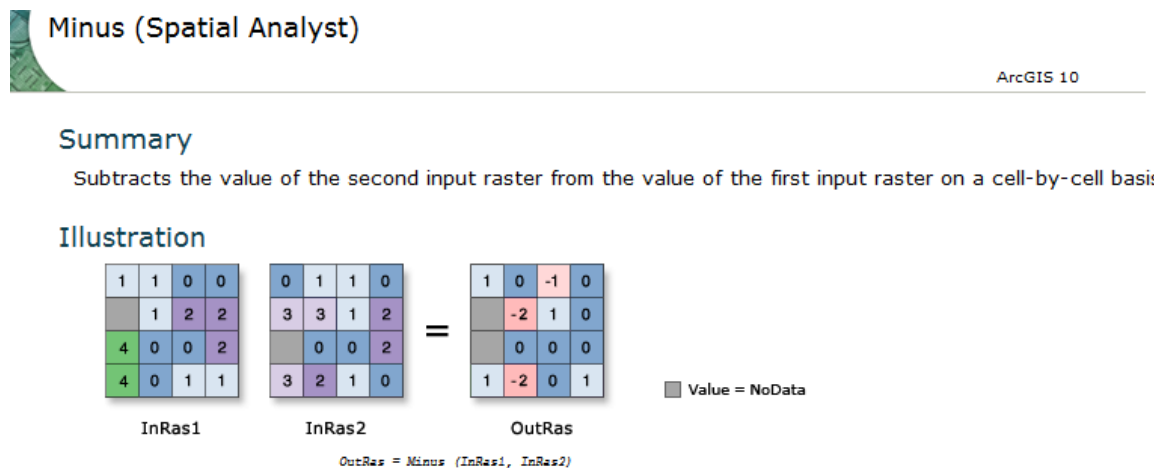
Minus (Spatial Analyst)

ArcGIS 10

Summary

Subtracts the value of the second input raster from the value of the first input raster on a cell-by-cell basi

Illustration

| 1 | 1 | 0 | 0 |
|---|---|---|---|
|  | 1 | 2 | 2 |
| 4 | 0 | 0 | 2 |
| 4 | 0 | 1 | 1 |

InRas1

| 0 | 1 | 1 | 0 |
|---|---|---|---|
| 3 | 3 | 1 | 2 |
|  | 0 | 0 | 2 |
| 3 | 2 | 1 | 0 |

InRas2

=

| 1 | 0 | -1 | 0 |
|---|---|---|---|
|  | -2 | 1 | 0 |
|  | 0 | 0 | 0 |
| 1 | -2 | 0 | 1 |

OutRas

Value = NoData

OutRas = Minus (InRas1, InRas2)